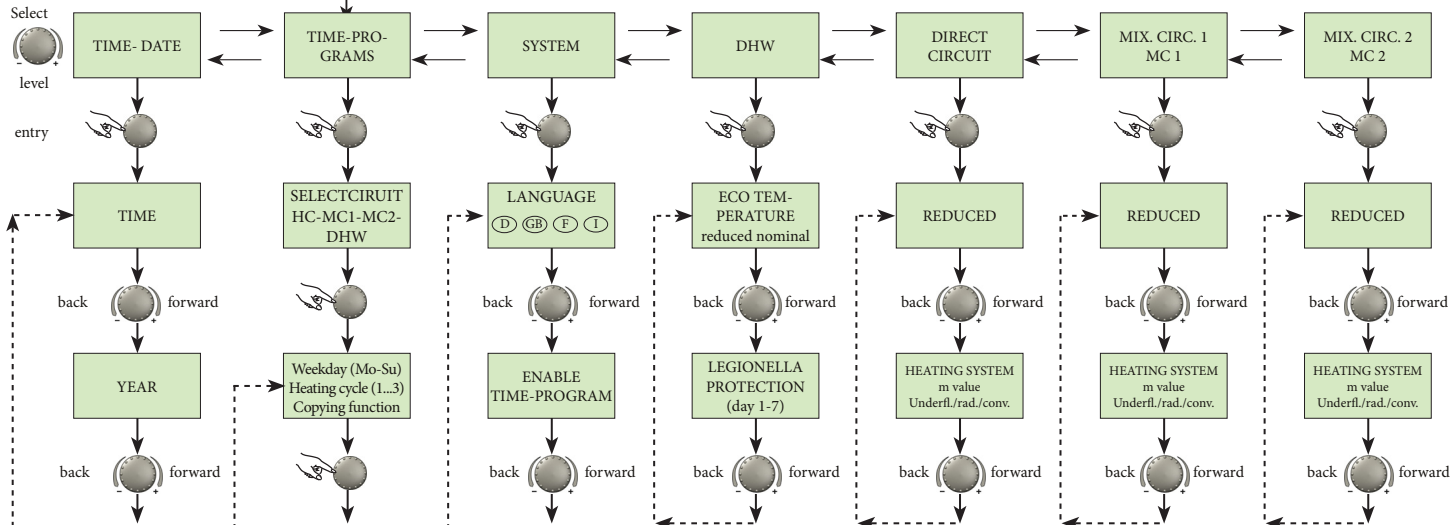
Select

level

entry

TIME- DATE

TIME-PROGRAMS

SYSTEM

DHW

DIRECT CIRCUIT

MIX. CIRC. 1 MC 1

MIX. CIRC. 2 MC 2

TIME

SELECTCIRUIT HC-MC1-MC2-DHW

LANGUAGE
D GB F I

ECO TEMPERATURE reduced nominal

REDUCED

REDUCED

REDUCED

back forward

back forward

back forward

back forward

back forward

back forward

YEAR

Weekday (Mo-Su) Heating cycle (1...3) Copying function

ENABLE TIME-PROGRAM

LEGIONELLA PROTECTION (day 1-7)

HEATING SYSTEM m value Underfl./rad./conv.

HEATING SYSTEM m value Underfl./rad./conv.

HEATING SYSTEM m value Underfl./rad./conv.

back forward

back forward

back forward

back forward

back forward

back forward